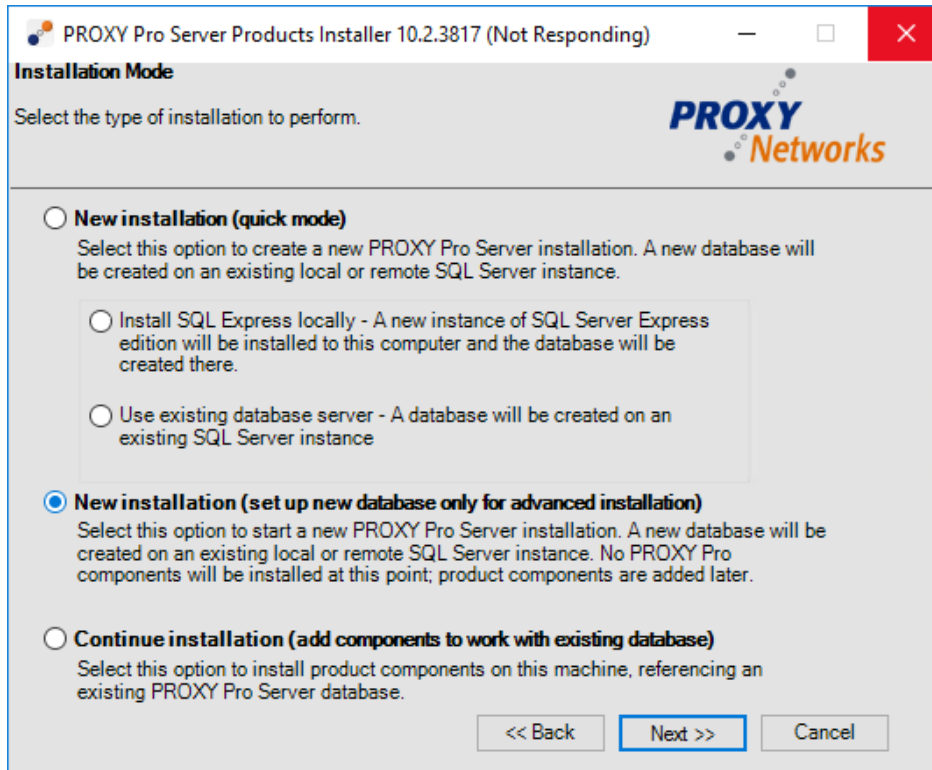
PROXY Pro Server Products Installer 10.2.3817 (Not Responding)

Installation Mode

Select the type of installation to perform.

PROXY Networks

New installation (quick mode)

Select this option to create a new PROXY Pro Server installation. A new database will be created on an existing local or remote SQL Server instance.

Install SQL Express locally - A new instance of SQL Server Express edition will be installed to this computer and the database will be created there.

Use existing database server - A database will be created on an existing SQL Server instance

New installation (set up new database only for advanced installation)

Select this option to start a new PROXY Pro Server installation. A new database will be created on an existing local or remote SQL Server instance. No PROXY Pro components will be installed at this point; product components are added later.

Continue installation (add components to work with existing database)

Select this option to install product components on this machine, referencing an existing PROXY Pro Server database.

<< Back

Next >>

Cancel